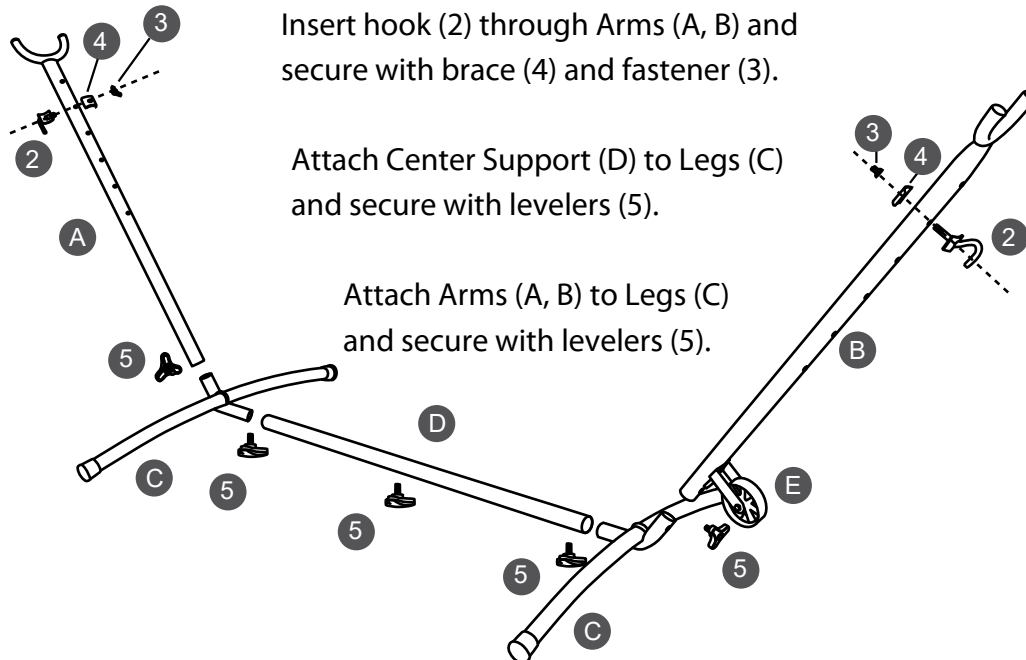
Insert hook (2) through Arms (A, B) and secure with brace (4) and fastener (3).

Attach Center Support (D) to Legs (C) and secure with levelers (5).

Attach Arms (A, B) to Legs (C) and secure with levelers (5).

4
3
2
A
5
C
5
5
D
3
4
2
B
E
5
5
C